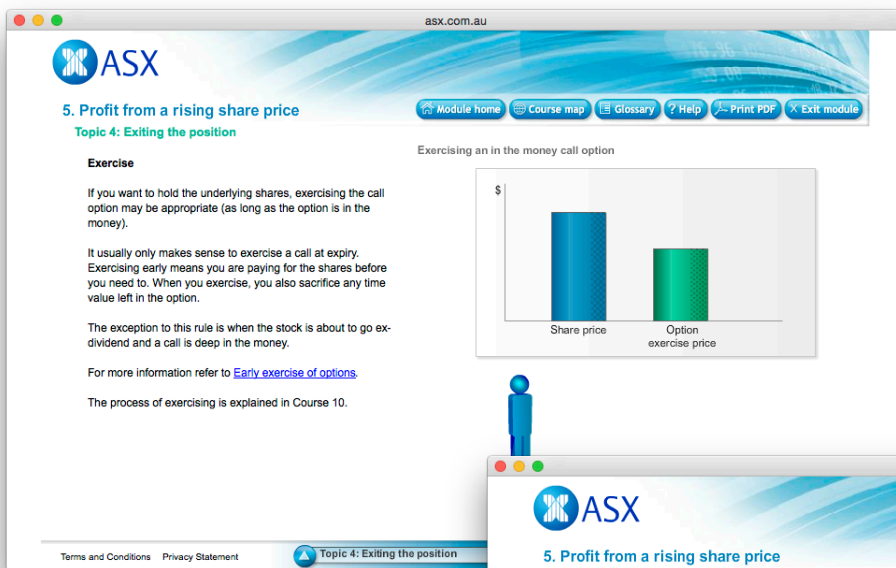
asx.com.au

ASX

5. Profit from a rising share price

Module home Course map Glossary ? Help Print PDF X Exit module

Topic 4: Exiting the position

Exercise

If you want to hold the underlying shares, exercising the call option may be appropriate (as long as the option is in the money).

It usually only makes sense to exercise a call at expiry. Exercising early means you are paying for the shares before you need to. When you exercise, you also sacrifice any time value left in the option.

The exception to this rule is when the stock is about to go ex-dividend and a call is deep in the money.

For more information refer to Early exercise of options.

The process of exercising is explained in Course 10.

Exercising an in the money call option

$

Share price

Option exercise price

Terms and Conditions Privacy Statement

Topic 4: Exiting the position

ASX

5. Profit from a rising share price